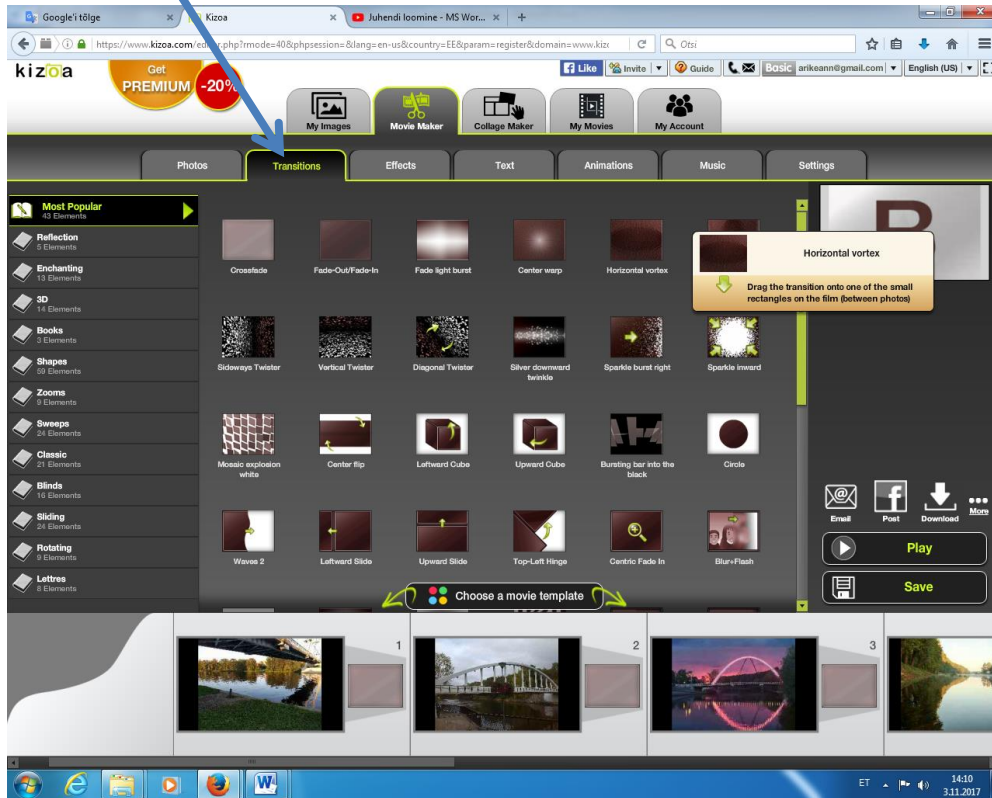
Google'i tõlge × Kizoa × Juhendi loomine - MS Wor... × +

https://www.kizoa.com/ed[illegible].php?rmode=40&phpsession=&lang=en-us&country=EE&param=register&domain=www.kizo Otsi

kizoa Get PREMIUM -20%

Like Invite Guide Basic arikeann@gmail.com English (US)

My Images Movie Maker Collage Maker My Movies My Account

Photos Transitions Effects Text Animations Music Settings

Most Popular 43 Elements
Reflection 5 Elements
Enchanting 13 Elements
3D 14 Elements
Books 3 Elements
Shapes 59 Elements
Zooms 9 Elements
Sweeps 24 Elements
Classic 21 Elements
Blinds 16 Elements
Sliding 24 Elements
Rotating 9 Elements
Lettres 8 Elements

Crossfade
Fade-Out/Fade-In
Fade light burst
Center warp
Horizontal vortex
Sideways Twister
Vertical Twister
Diagonal Twister
Silver downward twinkle
Sparkle burst right
Sparkle inward
Mosaic explosion white
Center flip
Leftward Cube
Upward Cube
Bursting bar into the black
Circle
Waves 2
Leftward Slide
Upward Slide
Top-Left Hinge
Centric Fade In
Blur+Flash

Horizontal vortex
Drag the transition onto one of the small rectangles on the film (between photos)

Email Post Download More
Play
Save

Choose a movie template

1 2 3

ET 14:10 3.11.2017